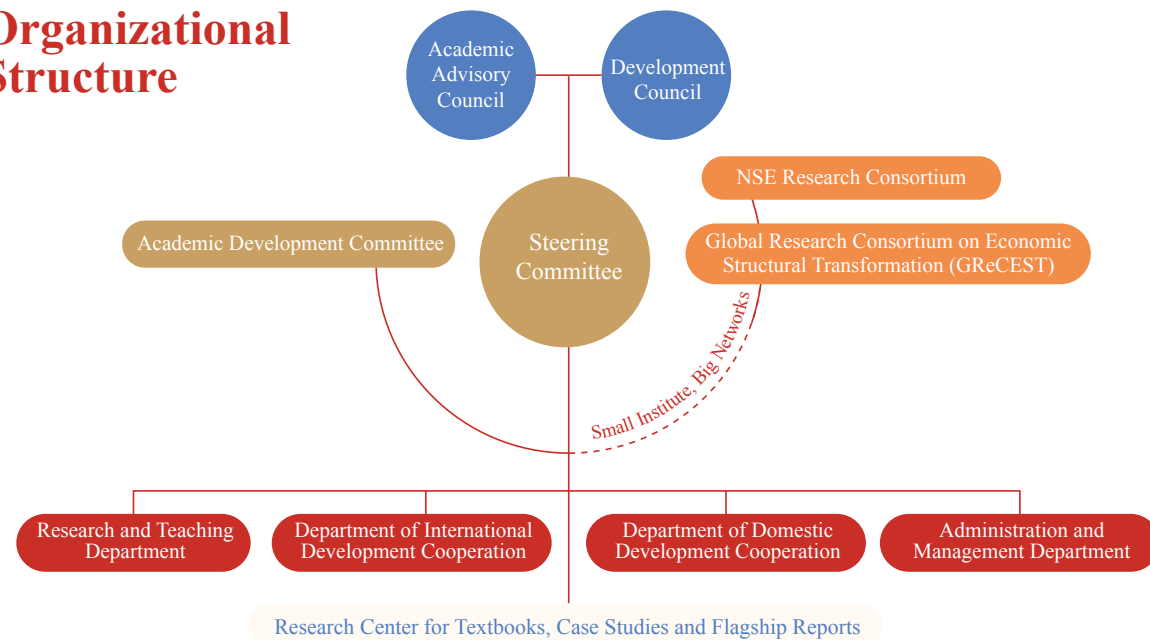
Organizational
Structure

Academic Advisory Council

Development Council

NSE Research Consortium

Academic Development Committee

Steering Committee

Global Research Consortium on Economic Structural Transformation (GReCEST)

Small Institute, Big Networks

Research and Teaching Department

Department of International Development Cooperation

Department of Domestic Development Cooperation

Administration and Management Department

Research Center for Textbooks, Case Studies and Flagship Reports